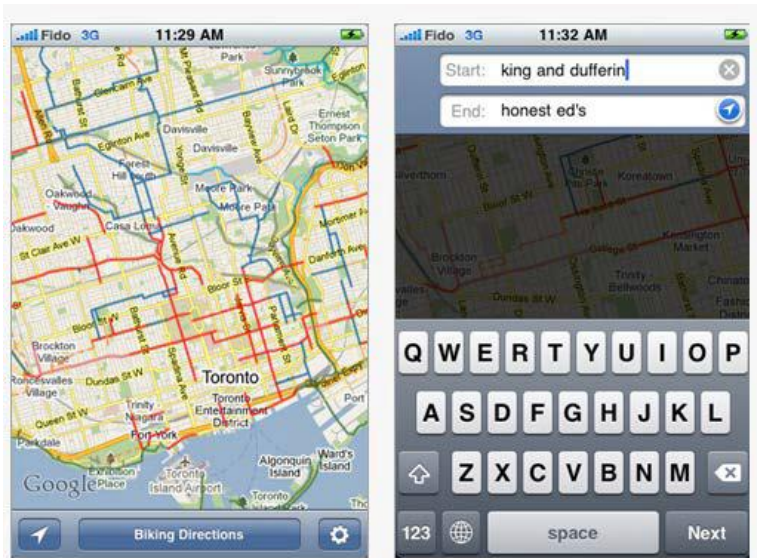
Fido 3G 11:29 AM

Park
Sunnybrook Park
Glencairn Ave
Bathurst St
Laird Dr
Ernest Thompson Seton Park
Davisville
Davisville
Eglinton Ave W
Bayview Ave
Yonge St
Forest Hill Village
Oakwood-Vaughan
Moore Park
Moore Park
Dakwood
Casa Loma
St Clair Ave W
Avenue Rd
Danforth Ave
Bloor St
Bloor St W
Parliament St
Brockton Village
Spadina Ave
Dundas St W
Toronto
Roncesvalles Village
Queen St W
Trinity Niagara
Toronto Entertainment District
Parkdale
Fort York
Exhibition Place
Toronto Island Airport
Algonquin Island
Ward's Island
Toronto
Google

Biking Directions

Fido 3G 11:32 AM

Start: king and dufferin
End: honest ed's

Koreatown
Kensington Market
Brockton Village
Trinity Bellwoods
Dundas St W

Q W E R T Y U I O P
A S D F G H J K L
Z X C V B N M
123 space Next